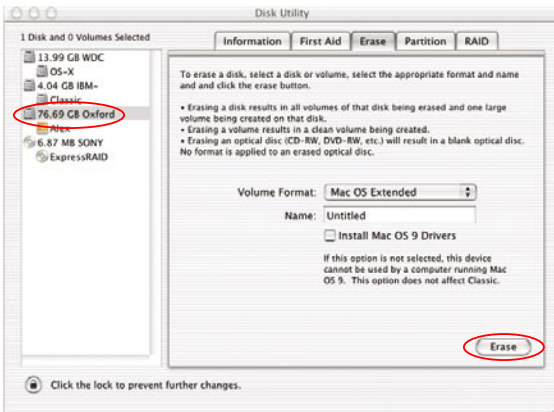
Disk Utility

1 Disk and 0 Volumes Selected

13.99 GB WDC
OS-X
4.04 GB IBM-
Classic
76.69 GB Oxford
Alex
6.87 MB SONY
ExpressRAID

Information | First Aid | Erase | Partition | RAID

To erase a disk, select a disk or volume, select the appropriate format and name and and click the erase button.

• Erasing a disk results in all volumes of that disk being erased and one large volume being created on that disk.
• Erasing a volume results in a clean volume being created.
• Erasing an optical disc (CD-RW, DVD-RW, etc.) will result in a blank optical disc. No format is applied to an erased optical disc.

Volume Format: Mac OS Extended
Name: Untitled
Install Mac OS 9 Drivers

If this option is not selected, this device cannot be used by a computer running Mac OS 9. This option does not affect Classic.

Erase

Click the lock to prevent further changes.